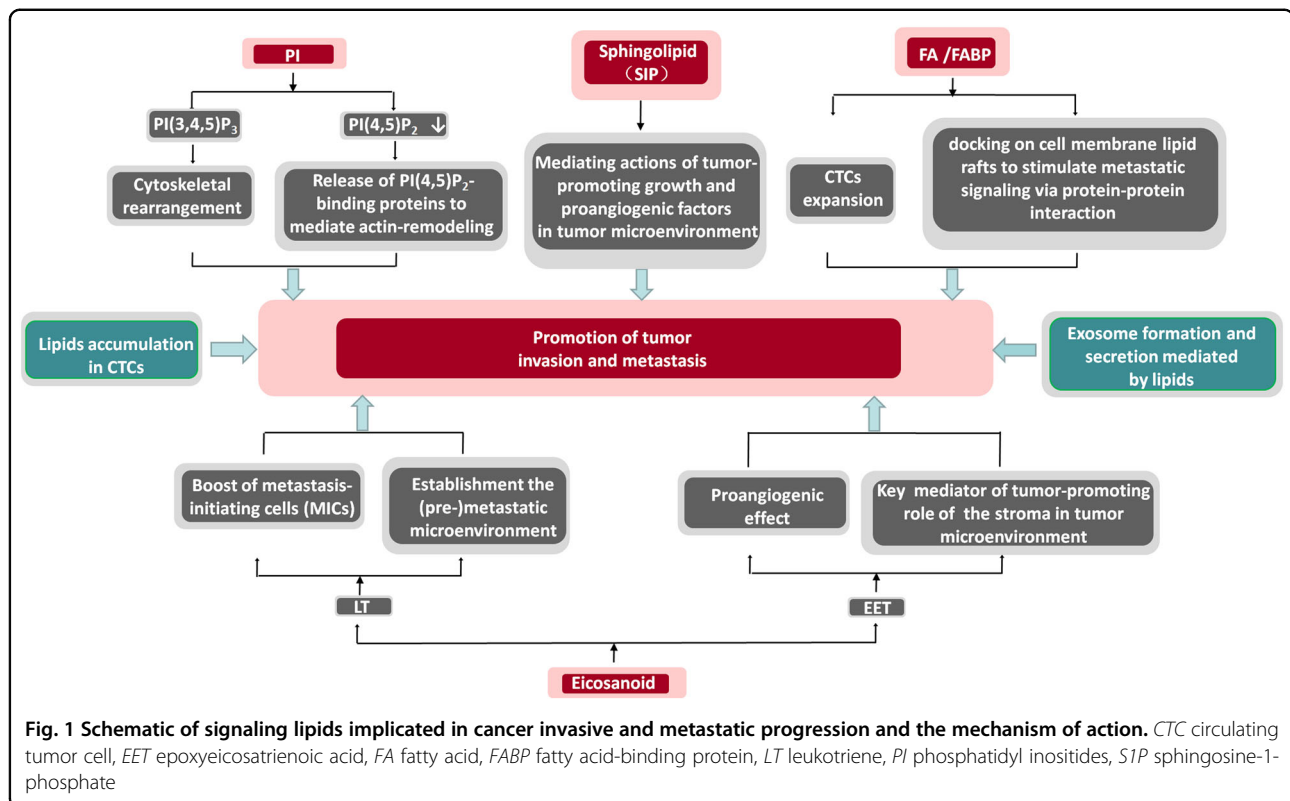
PI

PI(3,4,5)$P_3$

PI(4,5)$P_2$ ↓

Cytoskeletal rearrangement

Release of PI(4,5)$P_2$-binding proteins to mediate actin-remodeling

Sphingolipid (SIP)

Mediating actions of tumor-promoting growth and proangiogenic factors in tumor microenvironment

FA /FABP

CTCs expansion

docking on cell membrane lipid rafts to stimulate metastatic signaling via protein-protein interaction

Lipids accumulation in CTCs

Promotion of tumor invasion and metastasis

Exosome formation and secretion mediated by lipids

Boost of metastasis-initiating cells (MICs)

Establishment the (pre-)metastatic microenvironment

Proangiogenic effect

Key mediator of tumor-promoting role of the stroma in tumor microenvironment

LT

EET

Eicosanoid

Fig. 1 Schematic of signaling lipids implicated in cancer invasive and metastatic progression and the mechanism of action. CTC circulating tumor cell, EET epoxyeicosatrienoic acid, FA fatty acid, FABP fatty acid-binding protein, LT leukotriene, PI phosphatidyl inositides, S1P sphingosine-1-phosphate